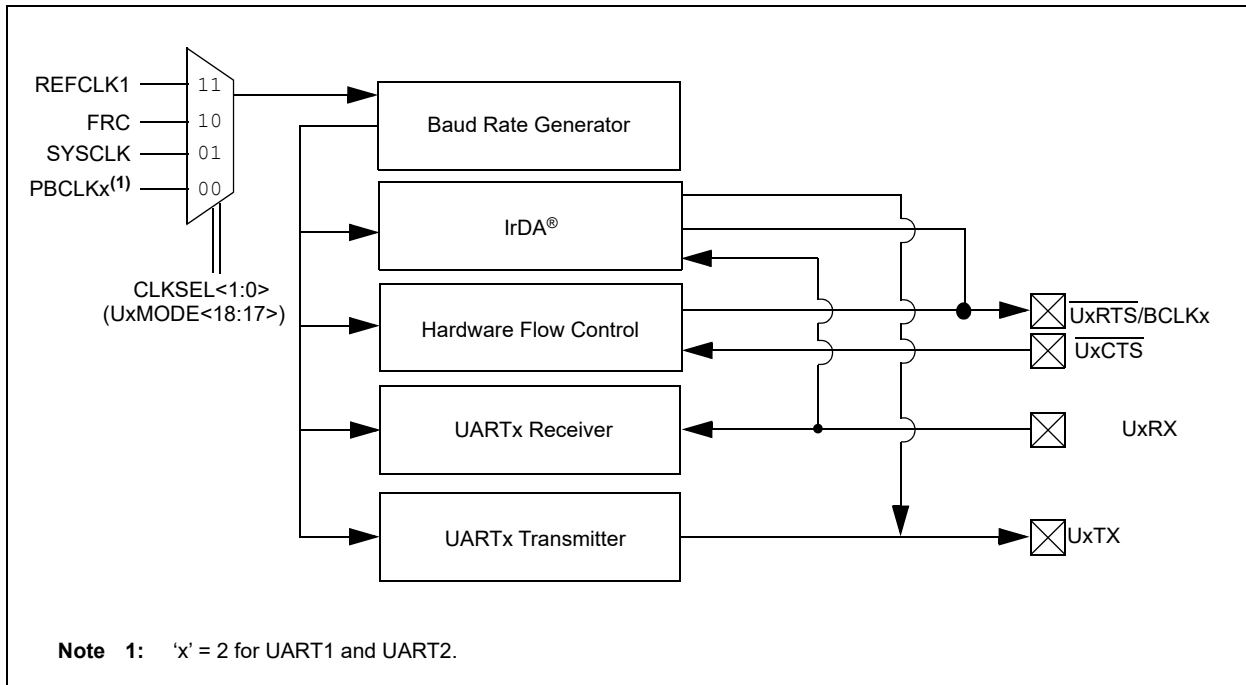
REFCLK1
FRC
SYSCLK
PBCLKx$^{(1)}$
11
10
01
00
CLKSEL<1:0>
(UxMODE<18:17>)

Baud Rate Generator

IrDA®

Hardware Flow Control

UARTx Receiver

UARTx Transmitter

$\overline{UxRTS}$/BCLKx
$\overline{UxCTS}$
UxRX
UxTX

**Note 1:** 'x' = 2 for UART1 and UART2.